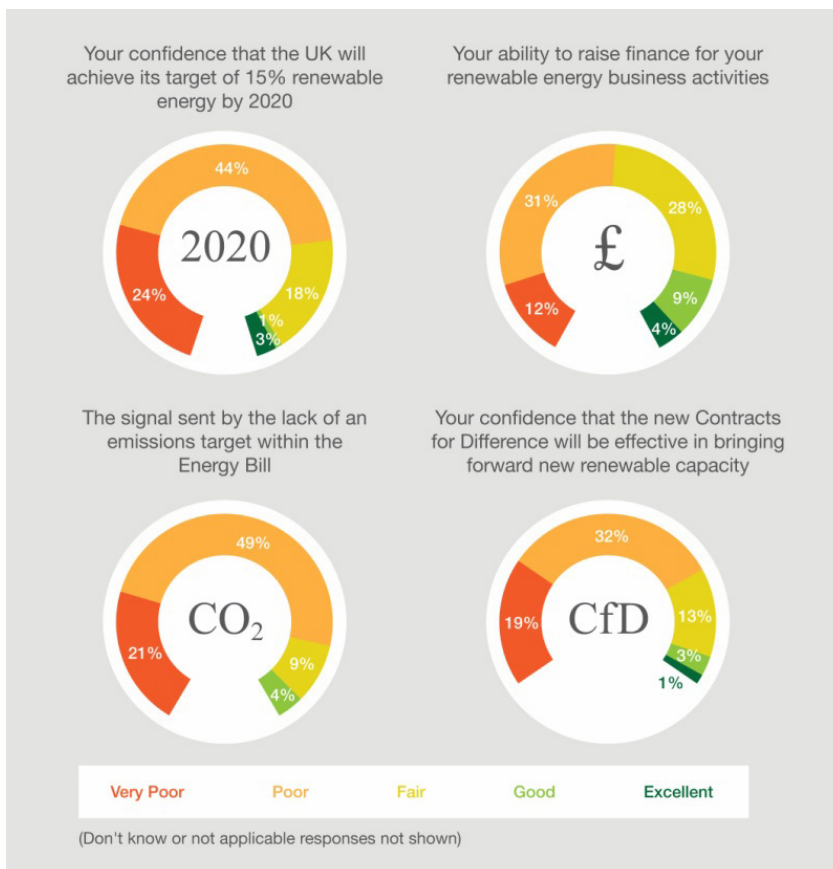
Your confidence that the UK will achieve its target of 15% renewable energy by 2020

44%

2020

24%

18%

1%

3%

Your ability to raise finance for your renewable energy business activities

31%

28%

£

12%

9%

4%

The signal sent by the lack of an emissions target within the Energy Bill

49%

$CO_2$

21%

9%

4%

Your confidence that the new Contracts for Difference will be effective in bringing forward new renewable capacity

32%

CfD

19%

13%

3%

1%

Very Poor Poor Fair Good Excellent

(Don't know or not applicable responses not shown)